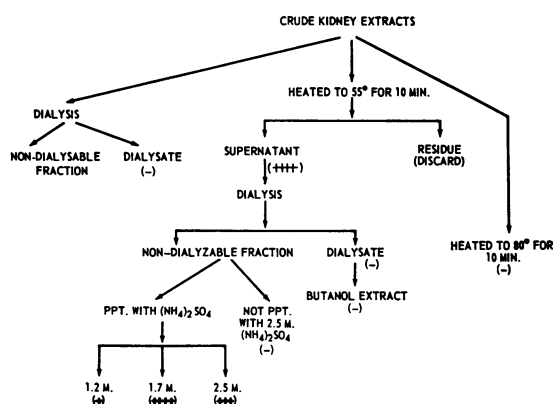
CRUDE KIDNEY EXTRACTS

DIALYSIS

NON-DIALYSABLE FRACTION

DIALYSATE (–)

HEATED TO 55° FOR 10 MIN.

SUPERNATANT (++++)

RESIDUE (DISCARD)

DIALYSIS

NON-DIALYZABLE FRACTION

DIALYSATE (–)

BUTANOL EXTRACT (–)

HEATED TO 80° FOR 10 MIN. (–)

PPT. WITH $(NH_4)_2SO_4$

NOT PPT. WITH 2.5 M. $(NH_4)_2SO_4$ (–)

1.2 M. (–)

1.7 M. (++++)

2.5 M. (+++)